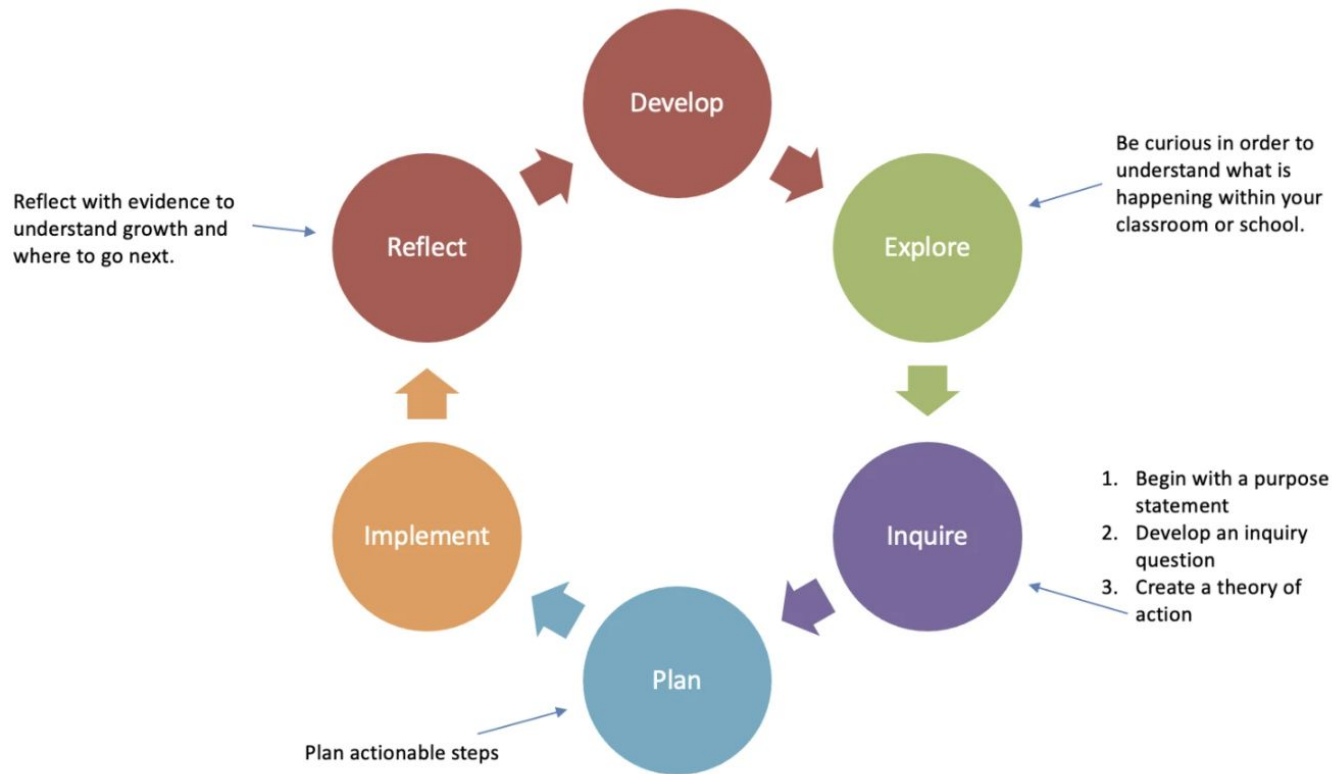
Develop

Be curious in order to understand what is happening within your classroom or school.

Explore

Reflect with evidence to understand growth and where to go next.

Reflect

1. Begin with a purpose statement
2. Develop an inquiry question
3. Create a theory of action

Inquire

Implement

Plan

Plan actionable steps